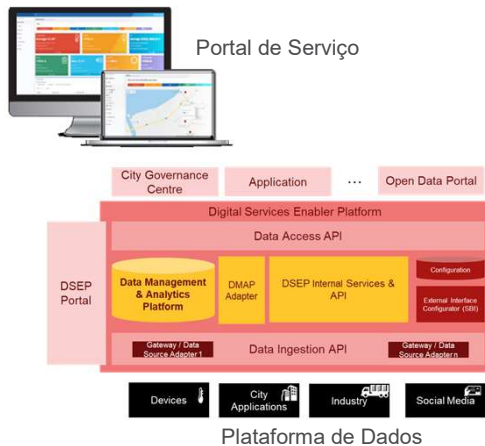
Portal de Serviço

City Governance Centre

Application

...

Open Data Portal

Digital Services Enabler Platform

Data Access API

DSEP Portal

Data Management & Analytics Platform

DMAP Adapter

DSEP Internal Services & API

Configuration

External Interface Configurator (SBI)

Gateway / Data Source Adapter 1

Data Ingestion API

Gateway / Data Source Adaptern

Devices

City Applications

Industry

Social Media

Plataforma de Dados